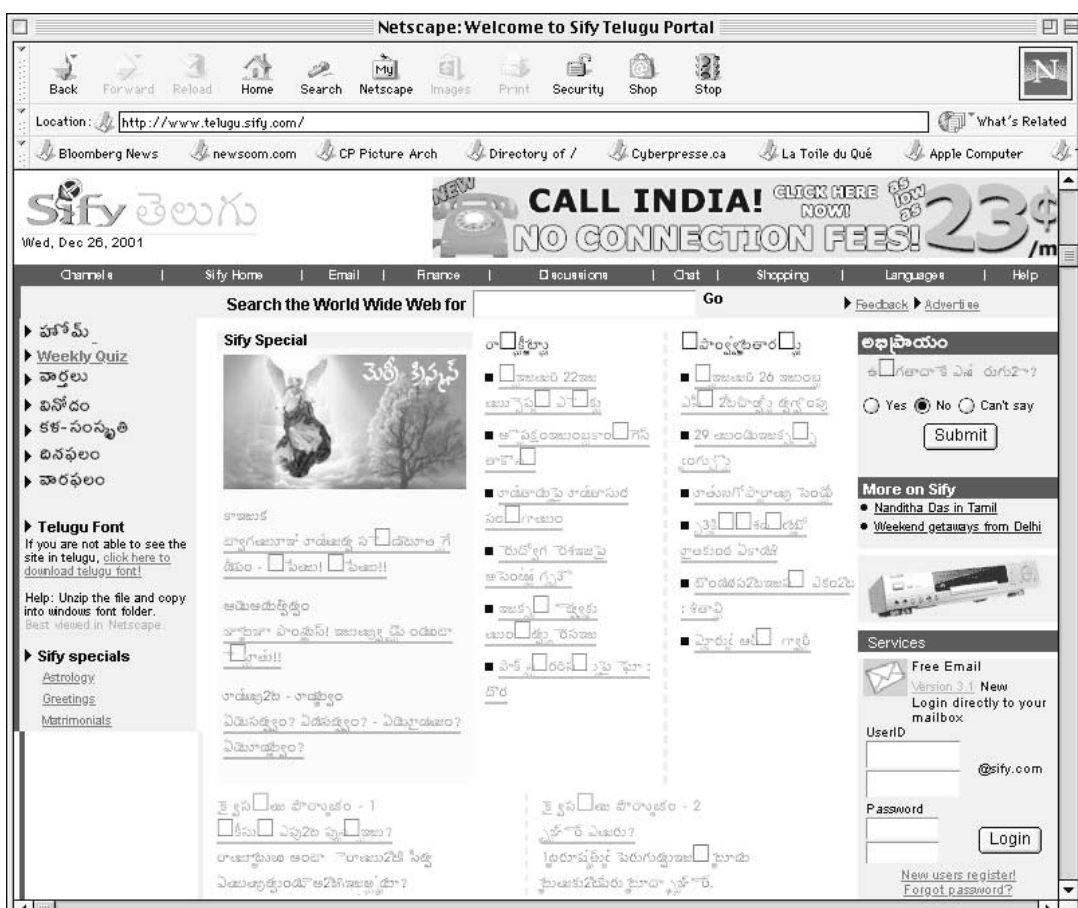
Netscape: Welcome to Sify Telugu Portal

Back Forward Reload Home Search My Netscape Images Print Security Shop Stop

N

Location: http://www.telugu.sify.com/

What's Related

Bloomberg News newscom.com CP Picture Arch Directory of / Cyberpresse.ca La Toile du Qué Apple Computer

Sify తెలుగు
Wed, Dec 26, 2001

NEW CALL INDIA! CLICK HERE NOW! AS LOW AS NO CONNECTION FEES! 23¢ /m

Channels | Sify Home | Email | Finance | Discussions | Chat | Shopping | Languages | Help

Search the World Wide Web for Go ▶ Feedback ▶ Advertise

▶ హోమ్
▶ Weekly Quiz
▶ వార్తలు
▶ వినోదం
▶ కళ-సంస్కృతి
▶ దినఫలం
▶ వారఫలం

▶ Telugu Font
If you are not able to see the site in telugu, click here to download telugu font!

Help: Unzip the file and copy into windows font folder.
Best viewed in Netscape.

▶ Sify specials
Astrology
Greetings
Matrimonials

Sify Special

మెర్రీ క్రిస్మస్

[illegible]
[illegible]
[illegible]
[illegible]
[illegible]

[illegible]
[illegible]
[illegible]
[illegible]
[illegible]
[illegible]
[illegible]

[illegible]
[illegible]
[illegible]
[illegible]
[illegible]
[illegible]
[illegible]
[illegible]

అభిప్రాయం
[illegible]
Yes No Can't say
Submit

More on Sify
• Nanditha Das in Tamil
• Weekend getaways from Delhi

Services
Free Email
Version 3.1 New Login directly to your mailbox
UserID
@sify.com
Password
Login
New users register!
Forgot password?

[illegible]
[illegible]
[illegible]
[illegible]

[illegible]
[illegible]
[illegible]
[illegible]